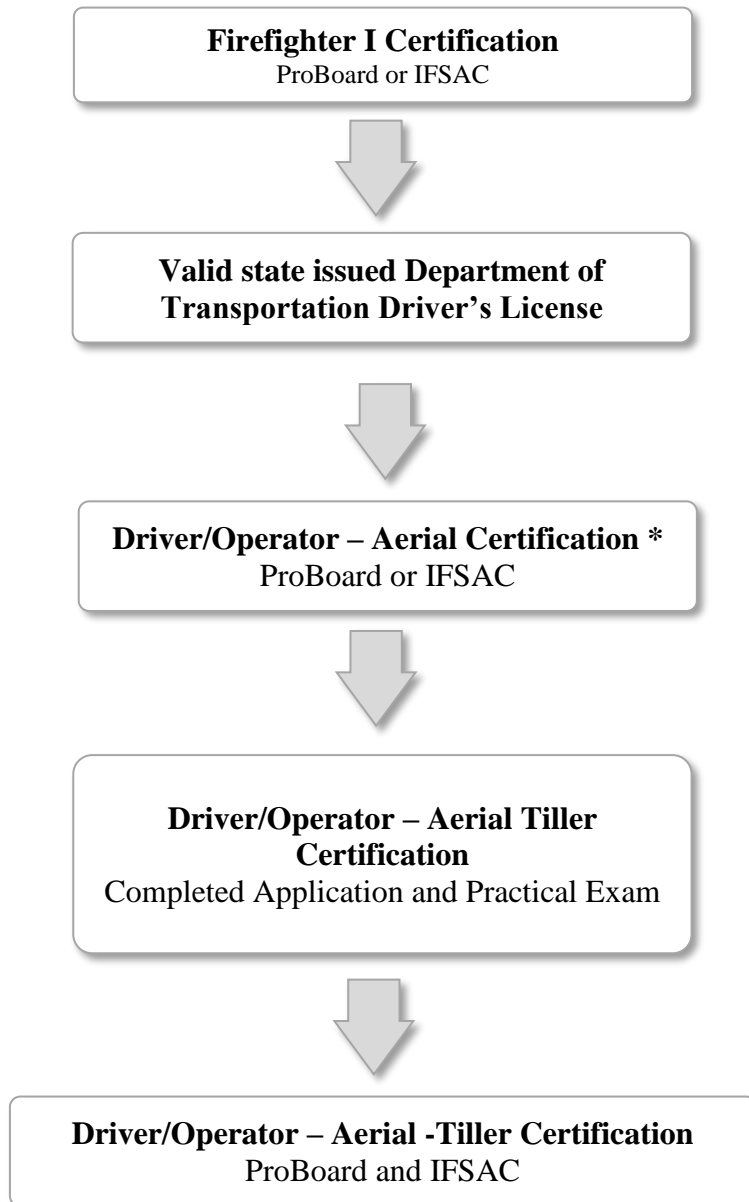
Firefighter I Certification
ProBoard or IFSAC

Valid state issued Department of Transportation Driver's License

Driver/Operator – Aerial Certification *
ProBoard or IFSAC

Driver/Operator – Aerial Tiller Certification
Completed Application and Practical Exam

Driver/Operator – Aerial -Tiller Certification
ProBoard and IFSAC